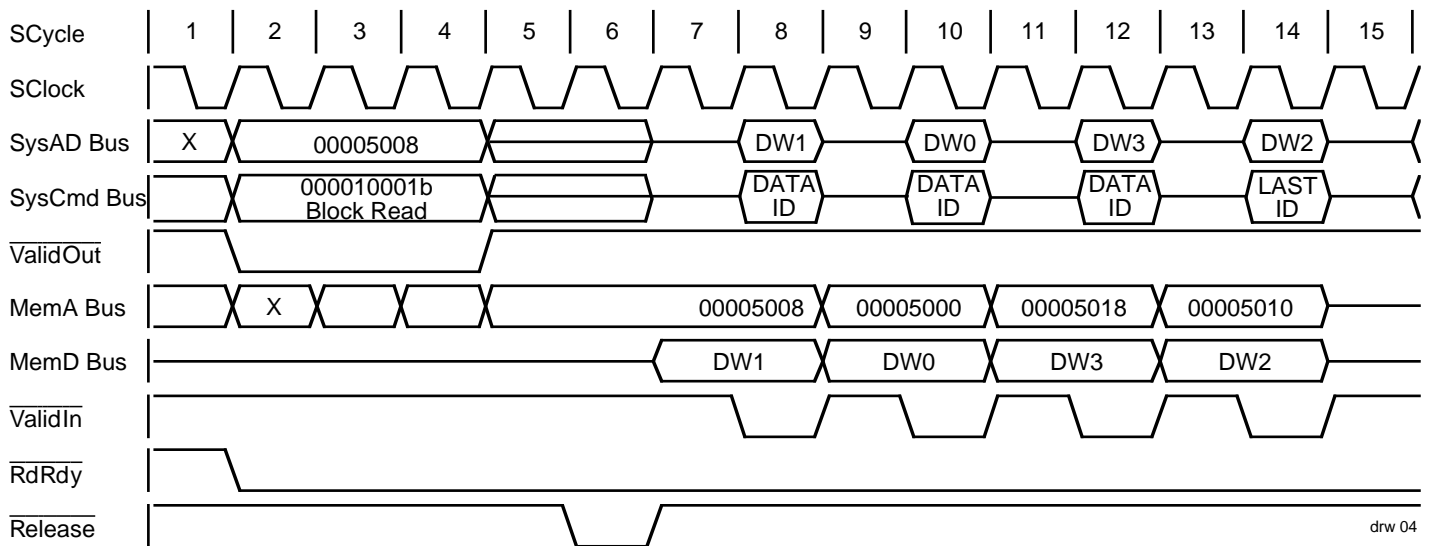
SCycle 1 2 3 4 5 6 7 8 9 10 11 12 13 14 15

SClock

SysAD Bus X 00005008 DW1 DW0 DW3 DW2

SysCmd Bus 000010001b Block Read DATA ID DATA ID DATA ID LAST ID

$\overline{\text{ValidOut}}$

MemA Bus X 00005008 00005000 00005018 00005010

MemD Bus DW1 DW0 DW3 DW2

$\overline{\text{ValidIn}}$

$\overline{\text{RdRdy}}$

$\overline{\text{Release}}$

drw 04